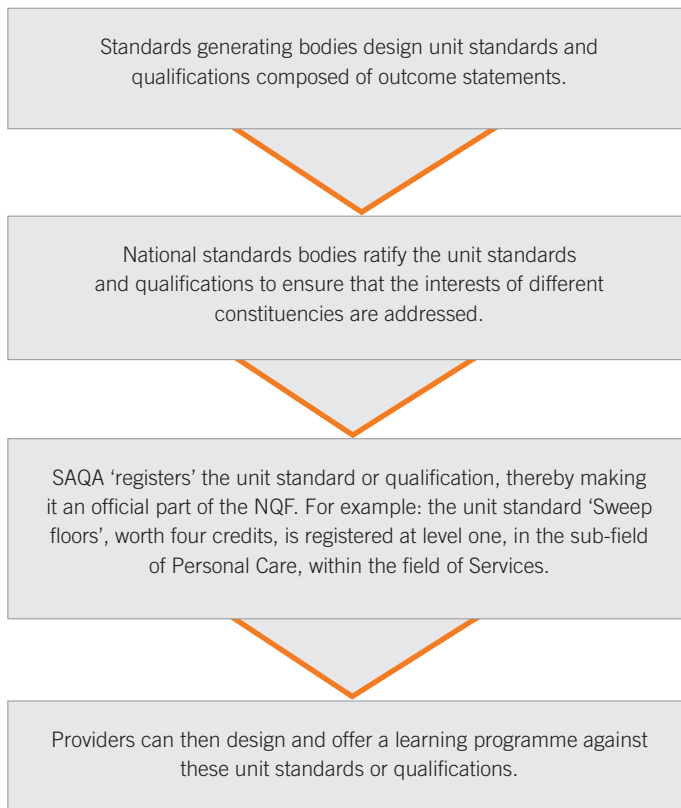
Standards generating bodies design unit standards and qualifications composed of outcome statements.

National standards bodies ratify the unit standards and qualifications to ensure that the interests of different constituencies are addressed.

SAQA ‘registers’ the unit standard or qualification, thereby making it an official part of the NQF. For example: the unit standard ‘Sweep floors’, worth four credits, is registered at level one, in the sub-field of Personal Care, within the field of Services.

Providers can then design and offer a learning programme against these unit standards or qualifications.